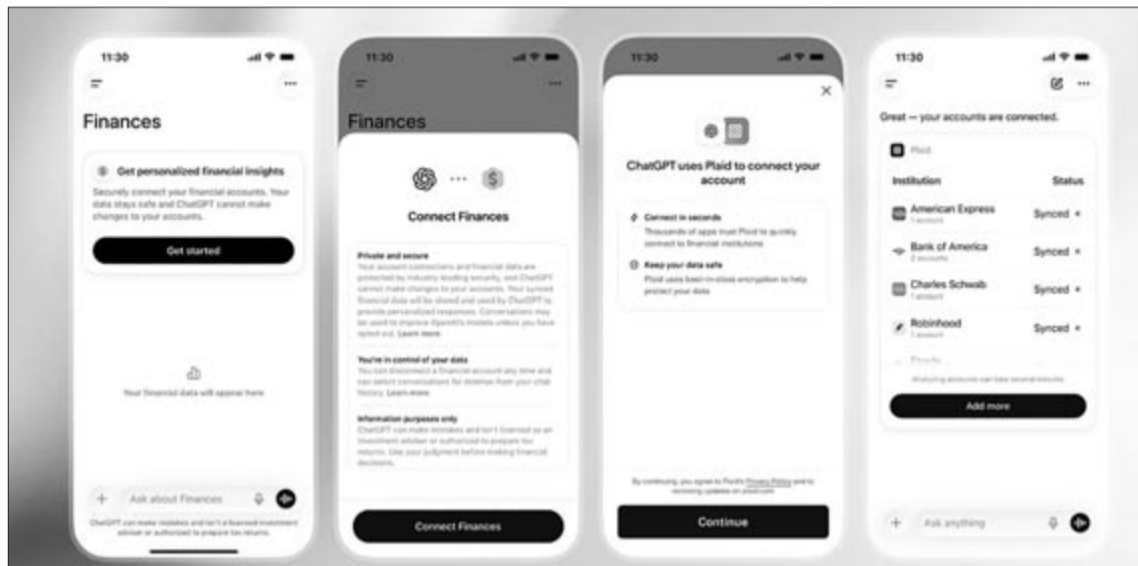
11:30

Finances

Get personalized financial insights

Securely connect your financial accounts. Your data stays safe and ChatGPT cannot make changes to your accounts.

Get started

Your financial data will appear here

Ask about Finances

ChatGPT can make mistakes and isn't a licensed investment adviser or authorized to prepare tax returns.

11:30

Finances

Connect Finances

Private and secure

Your account connections and financial data are protected by industry-leading security, and ChatGPT cannot make changes to your accounts. Your synced financial data will be stored and used by ChatGPT to provide personalized responses. Conversations may be used to improve OpenAI's models unless you have opted out. Learn more

You're in control of your data

You can disconnect a financial account any time and can select conversations for deletion from your chat history. Learn more

Information purposes only

ChatGPT can make mistakes and isn't licensed as an investment adviser or authorized to prepare tax returns. Use your judgment before making financial decisions.

Connect Finances

11:30

ChatGPT uses Plaid to connect your account

Connect in seconds

Thousands of apps trust Plaid to quickly connect to financial institutions

Keep your data safe

Plaid uses best-in-class encryption to help protect your data

By continuing, you agree to Plaid's Privacy Policy and to receiving updates on plaid.com

Continue

11:30

Great — your accounts are connected.

Plaid

Institution

Status

American Express
1 account

Synced

Bank of America
2 accounts

Synced

Charles Schwab
1 account

Synced

Robinhood
1 account

Synced

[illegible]

Analyzing accounts can take several minutes

Add more

Ask anything